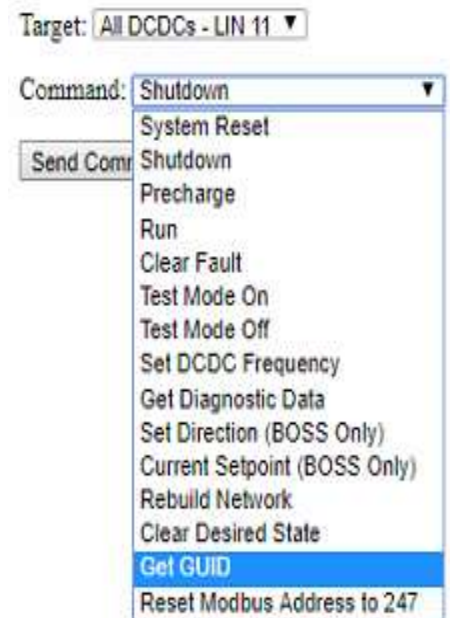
Target: All DCDCs - LIN 11 ▼

Command: Shutdown ▼

Send Comm

System Reset
Shutdown
Precharge
Run
Clear Fault
Test Mode On
Test Mode Off
Set DCDC Frequency
Get Diagnostic Data
Set Direction (BOSS Only)
Current Setpoint (BOSS Only)
Rebuild Network
Clear Desired State
Get GUID
Reset Modbus Address to 247